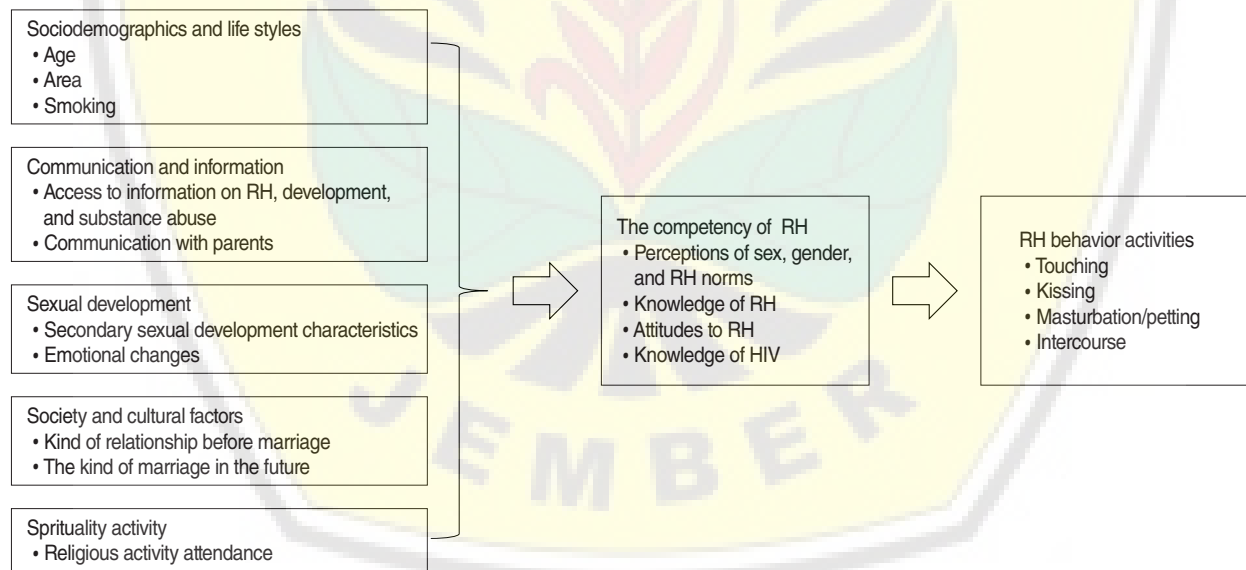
Sociodemographics and life styles
• Age
• Area
• Smoking

Communication and information
• Access to information on RH, development, and substance abuse
• Communication with parents

Sexual development
• Secondary sexual development characteristics
• Emotional changes

Society and cultural factors
• Kind of relationship before marriage
• The kind of marriage in the future

Sprituality activity
• Religious activity attendance

The competency of RH
• Perceptions of sex, gender, and RH norms
• Knowledge of RH
• Attitudes to RH
• Knowledge of HIV

RH behavior activities
• Touching
• Kissing
• Masturbation/petting
• Intercourse

JEMBER